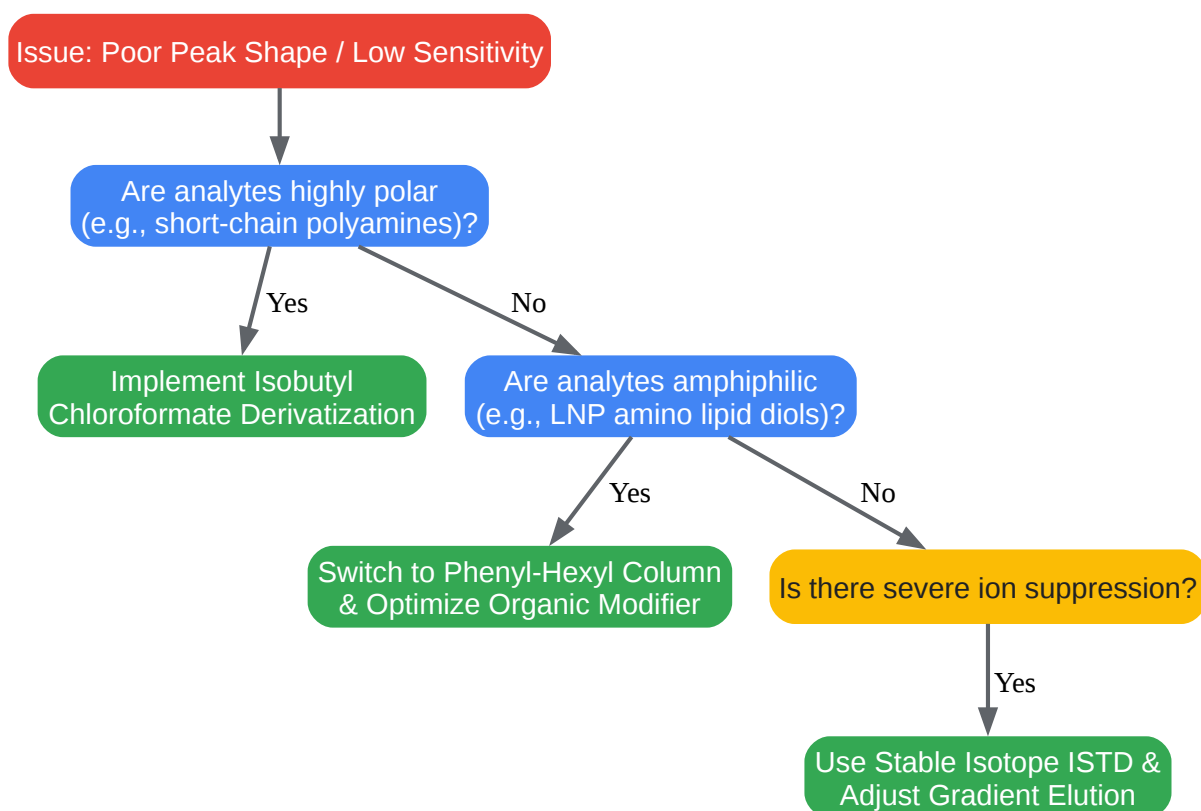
Issue: Poor Peak Shape / Low Sensitivity

Are analytes highly polar (e.g., short-chain polyamines)?

Yes

No

Implement Isobutyl Chloroformate Derivatization

Are analytes amphiphilic (e.g., LNP amino lipid diols)?

Yes

No

Switch to Phenyl-Hexyl Column & Optimize Organic Modifier

Is there severe ion suppression?

Yes

Use Stable Isotope ISTD & Adjust Gradient Elution